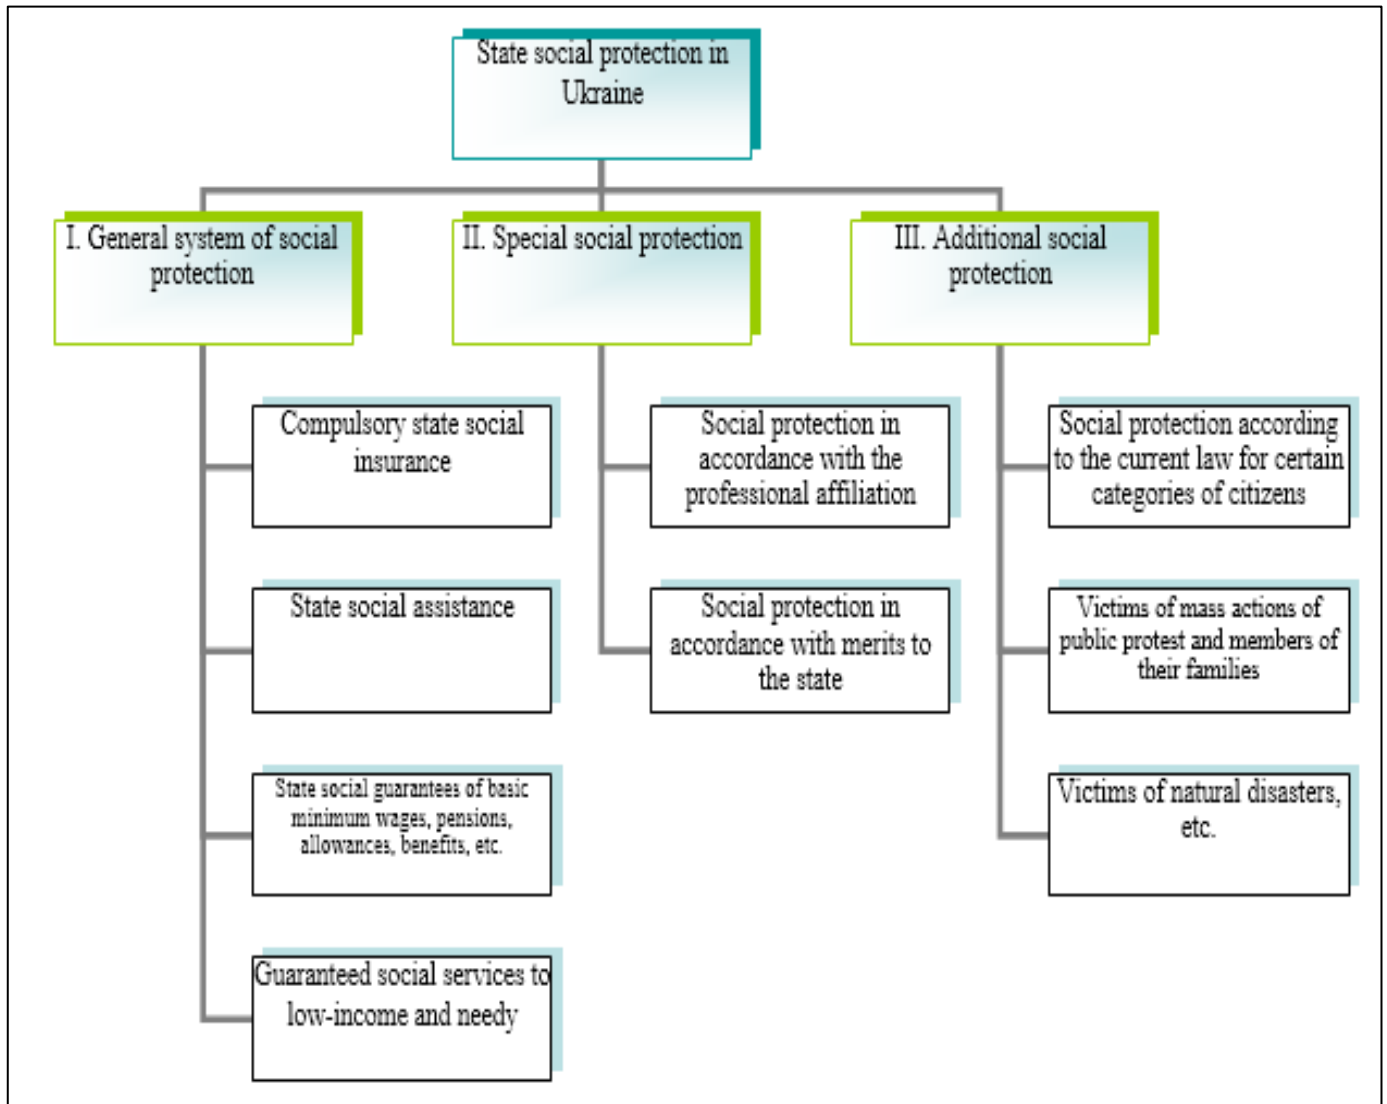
State social protection in Ukraine

I. General system of social protection

II. Special social protection

III. Additional social protection

Compulsory state social insurance

State social assistance

State social guarantees of basic minimum wages, pensions, allowances, benefits, etc.

Guaranteed social services to low-income and needy

Social protection in accordance with the professional affiliation

Social protection in accordance with merits to the state

Social protection according to the current law for certain categories of citizens

Victims of mass actions of public protest and members of their families

Victims of natural disasters, etc.